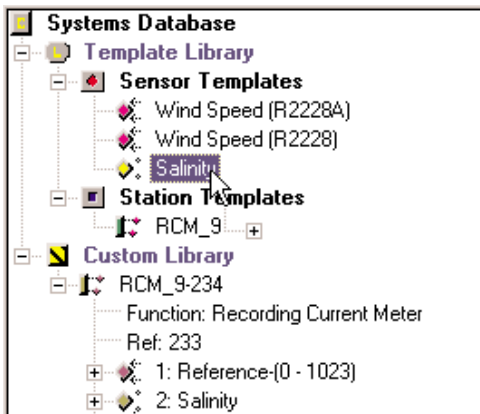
Systems Database
Template Library
Sensor Templates
Wind Speed (R2228A)
Wind Speed (R2228)
Salinity
Station Templates
RCM_9
Custom Library
RCM_9-234
Function: Recording Current Meter
Ref: 233
1: Reference-(0 - 1023)
2: Salinity